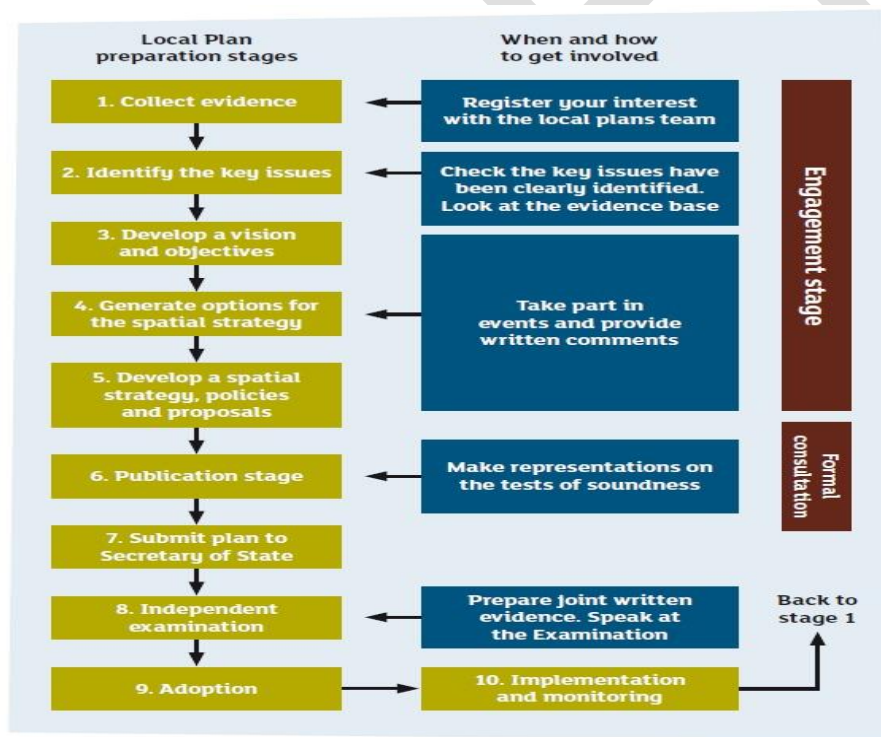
Local Plan preparation stages

When and how to get involved

1. Collect evidence

Register your interest with the local plans team

2. Identify the key issues

Check the key issues have been clearly identified. Look at the evidence base

3. Develop a vision and objectives

4. Generate options for the spatial strategy

Take part in events and provide written comments

5. Develop a spatial strategy, policies and proposals

Engagement stage

6. Publication stage

Make representations on the tests of soundness

Formal consultation

7. Submit plan to Secretary of State

8. Independent examination

Prepare joint written evidence. Speak at the Examination

Back to stage 1

9. Adoption

10. Implementation and monitoring